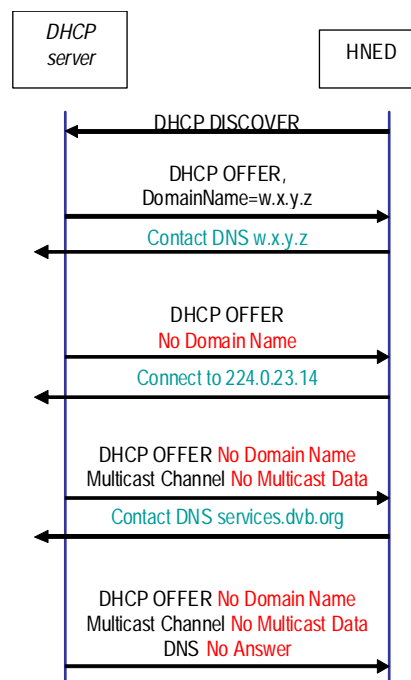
DHCP server

HNED

DHCP DISCOVER

DHCP OFFER, DomainName=w.x.y.z

Contact DNS w.x.y.z

DHCP OFFER
No Domain Name

Connect to 224.0.23.14

DHCP OFFER No Domain Name
Multicast Channel No Multicast Data

Contact DNS services.dvb.org

DHCP OFFER No Domain Name
Multicast Channel No Multicast Data
DNS No Answer